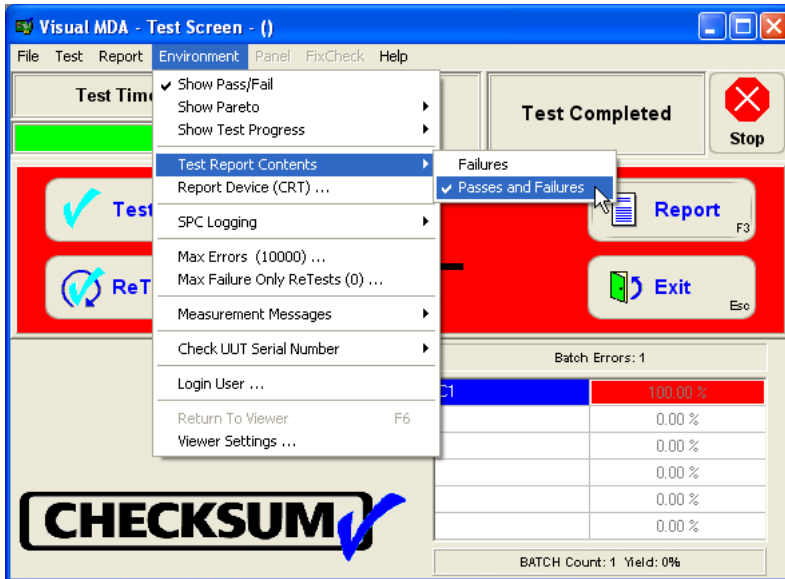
Visual MDA - Test Screen - ()

File Test Report Environment Panel FixCheck Help

Test Time

Show Pass/Fail
Show Pareto
Show Test Progress
Test Report Contents
Report Device (CRT) ...
SPC Logging
Max Errors (10000) ...
Max Failure Only ReTests (0) ...
Measurement Messages
Check UUT Serial Number
Login User ...
Return To Viewer F6
Viewer Settings ...

Failures
Passes and Failures

Test Completed

Stop

Test

ReT

Report F3

Exit Esc

Batch Errors: 1

| C1 | 100.00 % |
|---|---|
| | 0.00 % |
| | 0.00 % |
| | 0.00 % |
| | 0.00 % |
| | 0.00 % |

BATCH Count: 1 Yield: 0%

CHECKSUM